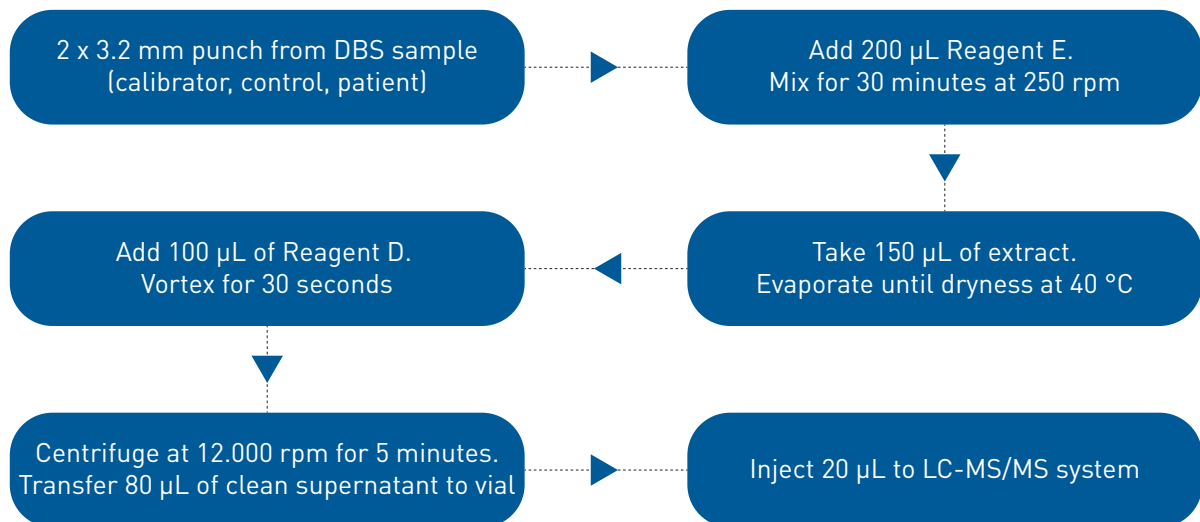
2 x 3.2 mm punch from DBS sample
(calibrator, control, patient)

Add 200 µL Reagent E.
Mix for 30 minutes at 250 rpm

Take 150 µL of extract.
Evaporate until dryness at 40 °C

Add 100 µL of Reagent D.
Vortex for 30 seconds

Centrifuge at 12.000 rpm for 5 minutes.
Transfer 80 µL of clean supernatant to vial

Inject 20 µL to LC-MS/MS system